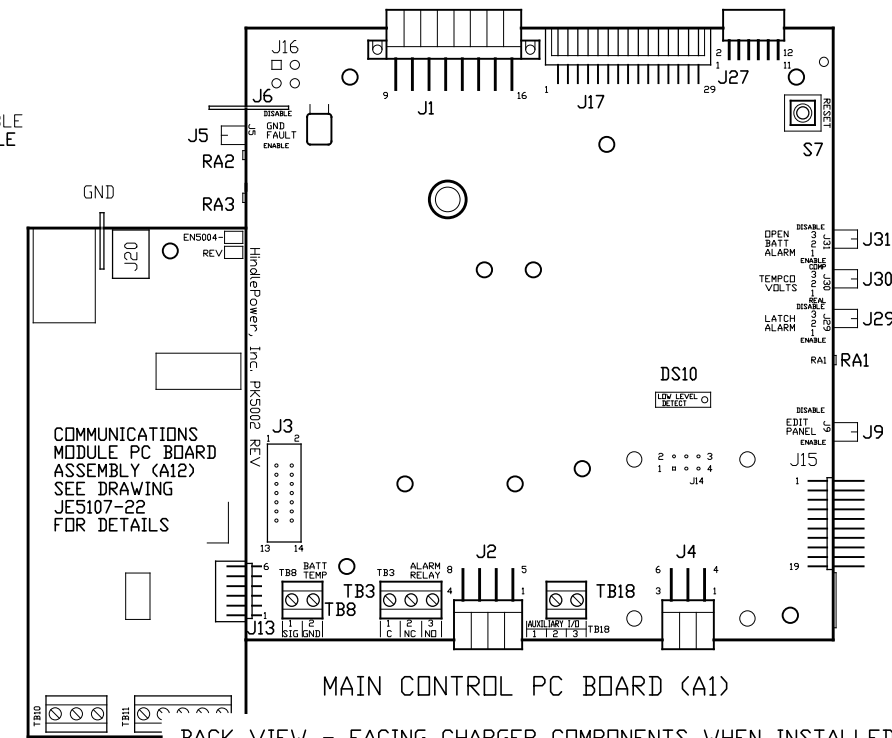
BLE
LE

J16
J6
DISABLE
GND
FAULT
ENABLE
J5
J5
RA2
RA3
GND
EN5004-
REV
J20
9
J1
16
1
J17
29
2
1
J27
12
11
RESET
S7

HindlePower, Inc. PK5002 REV

OPEN
BATT
ALARM
DISABLE
3
2
1
J31
ENABLE
J31
TEMPCO
VOLTS
COMP
3
2
1
J30
REAL
J30
LATCH
ALARM
DISABLE
3
2
1
J29
ENABLE
J29
RA1
RA1

DS10
LOW LEVEL
DETECT

COMMUNICATIONS
MODULE PC BOARD
ASSEMBLY (A12)
SEE DRAWING
JE5107-22
FOR DETAILS

J3
1 2
13 14

DISABLE
EDIT
PANEL
J9
ENABLE
J9
J15
1
2 3
1 4
J14
19

6
1
J13
TB8
BATT
TEMP
1 SIG
2 GND
TB8
TB3
ALARM
RELAY
TB3
1 C
2 NC
3 NO
8
4
J2
5
1
TB18
AUXILIARY I/O
1 2 3
TB18
6
3
J4
4
1

MAIN CONTROL PC BOARD (A1)

TB10
TB11
BACK VIEW - FACING CHARGER COMPONENTS WHEN INSTALLED